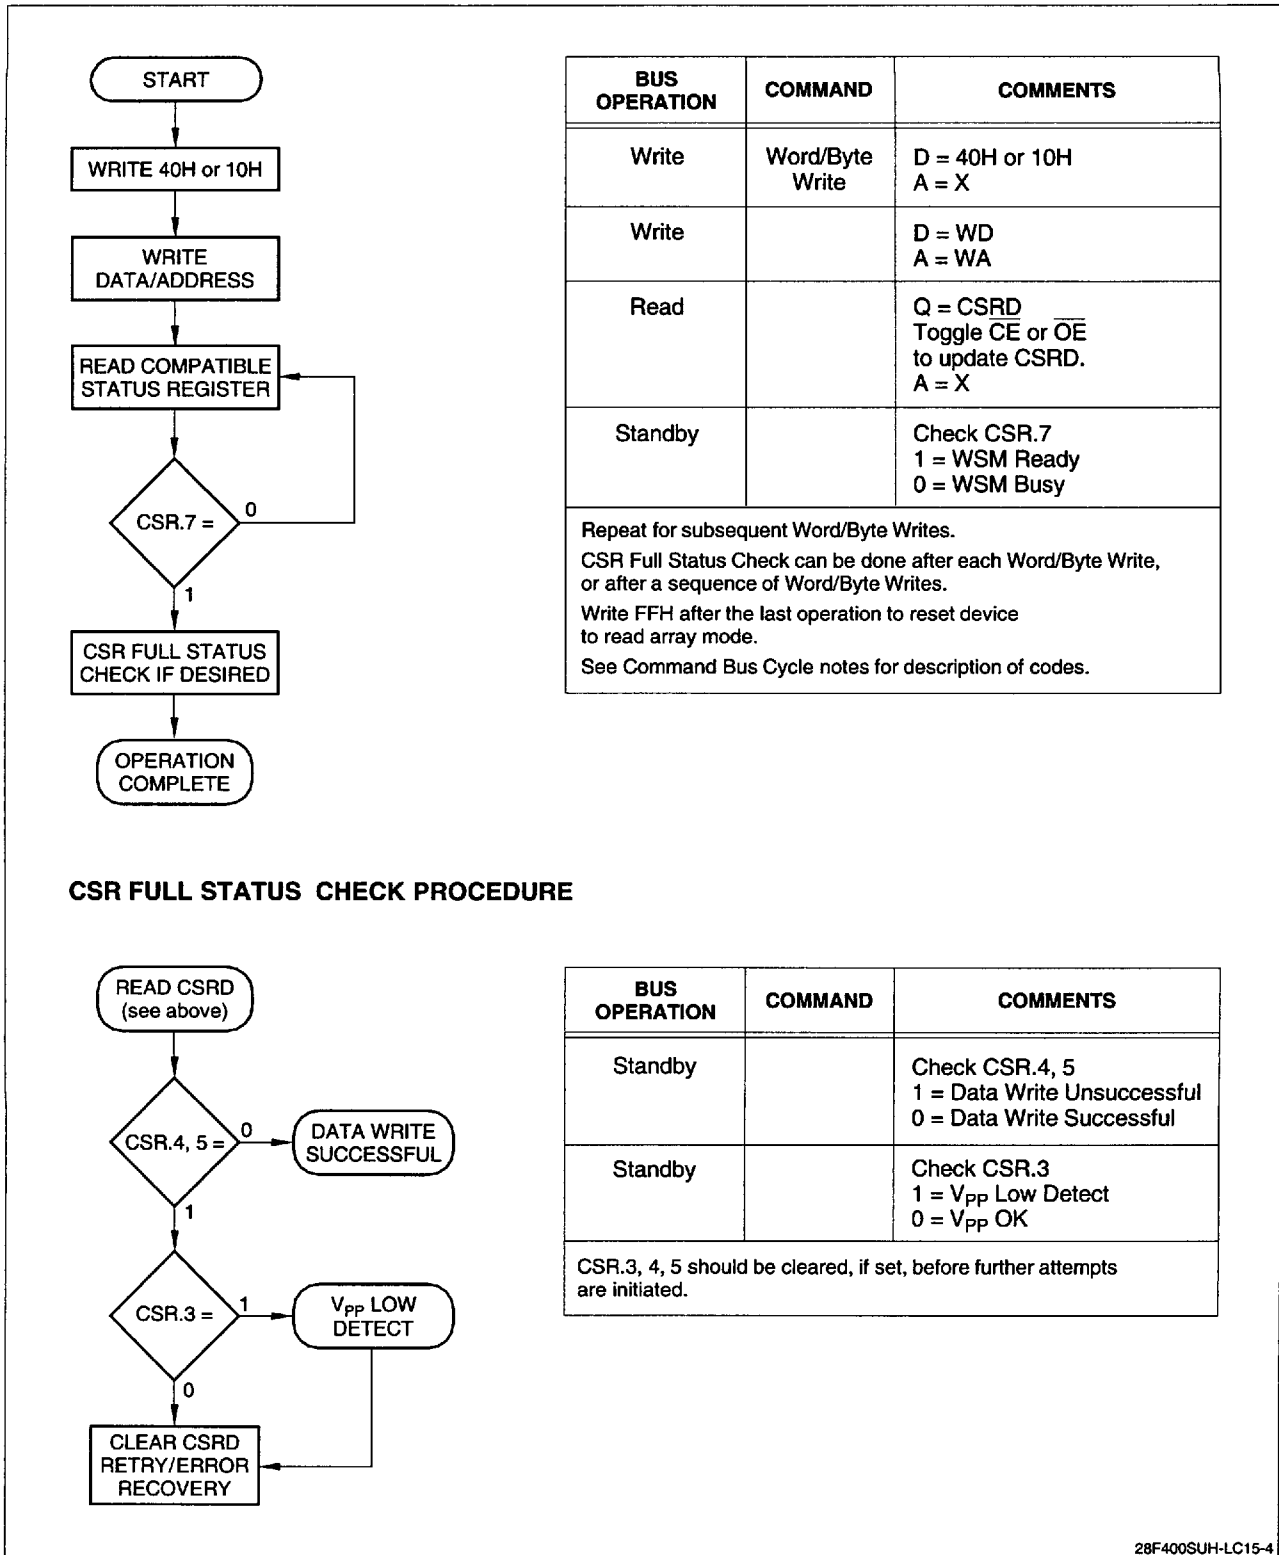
START

WRITE 40H or 10H

WRITE DATA/ADDRESS

READ COMPATIBLE STATUS REGISTER

CSR.7 =

0

1

CSR FULL STATUS CHECK IF DESIRED

OPERATION COMPLETE

| BUS OPERATION | COMMAND | COMMENTS |
|---|---|---|
| Write | Word/Byte Write | D = 40H or 10H<br>A = X |
| Write | | D = WD<br>A = WA |
| Read | | Q = CSRD<br>Toggle $\overline{CE}$ or $\overline{OE}$ to update CSRD.<br>A = X |
| Standby | | Check CSR.7<br>1 = WSM Ready<br>0 = WSM Busy |

Repeat for subsequent Word/Byte Writes.

CSR Full Status Check can be done after each Word/Byte Write, or after a sequence of Word/Byte Writes.

Write FFH after the last operation to reset device to read array mode.

See Command Bus Cycle notes for description of codes.

CSR FULL STATUS CHECK PROCEDURE

READ CSRD (see above)

CSR.4, 5 =

0

DATA WRITE SUCCESSFUL

1

CSR.3 =

1

$V_{PP}$ LOW DETECT

0

CLEAR CSRD RETRY/ERROR RECOVERY

| BUS OPERATION | COMMAND | COMMENTS |
|---|---|---|
| Standby | | Check CSR.4, 5<br>1 = Data Write Unsuccessful<br>0 = Data Write Successful |
| Standby | | Check CSR.3<br>1 = $V_{PP}$ Low Detect<br>0 = $V_{PP}$ OK |

CSR.3, 4, 5 should be cleared, if set, before further attempts are initiated.

28F400SUH-LC15-4